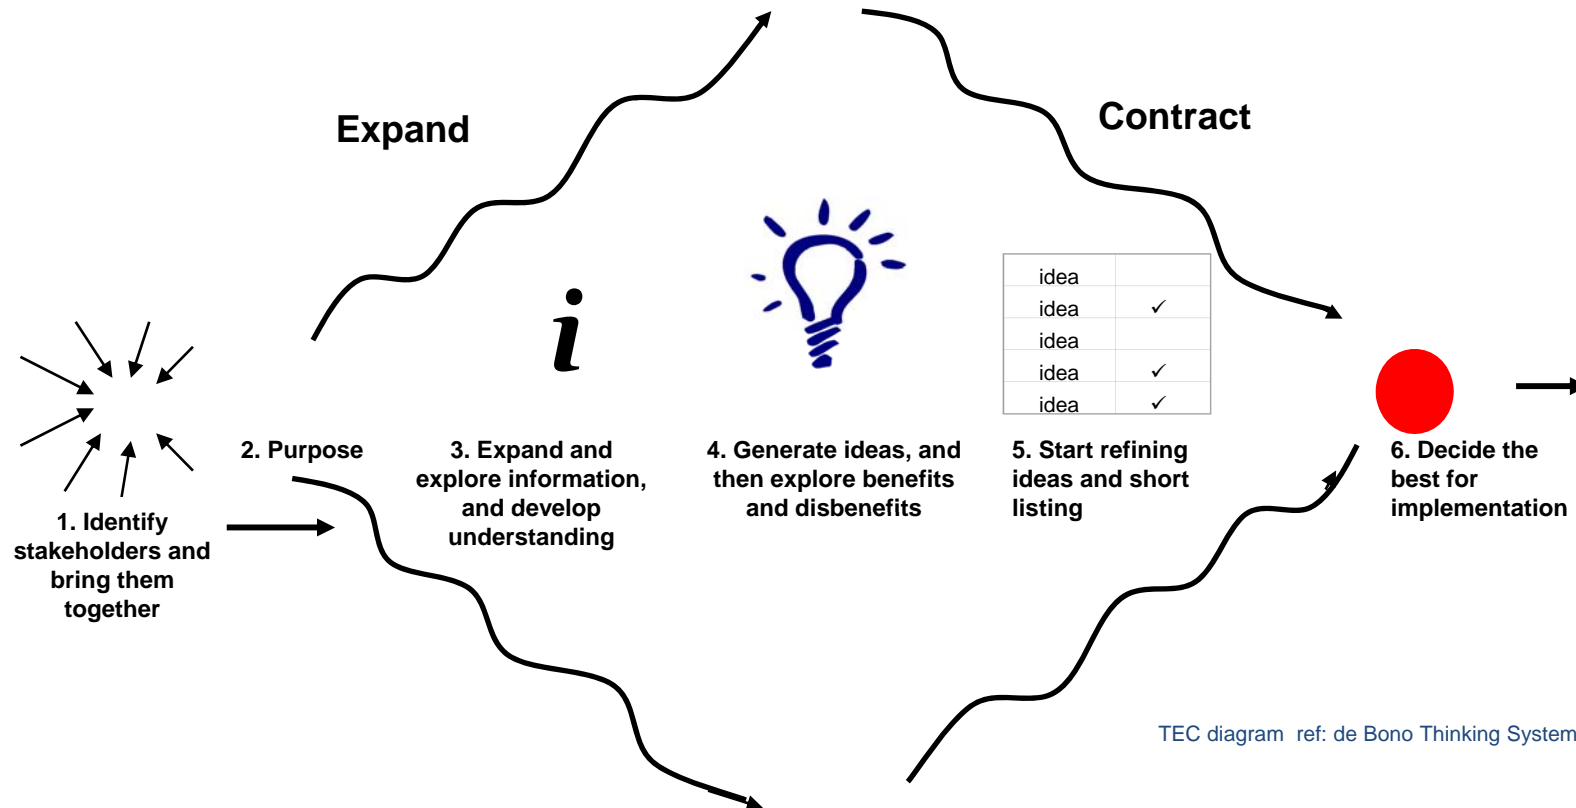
Expand

Contract

i

| idea | |
|---|---|
| idea | ✓ |
| idea | |
| idea | ✓ |
| idea | ✓ |

1. Identify stakeholders and bring them together

2. Purpose

3. Expand and explore information, and develop understanding

4. Generate ideas, and then explore benefits and disbenefits

5. Start refining ideas and short listing

6. Decide the best for implementation

TEC diagram ref: de Bono Thinking System